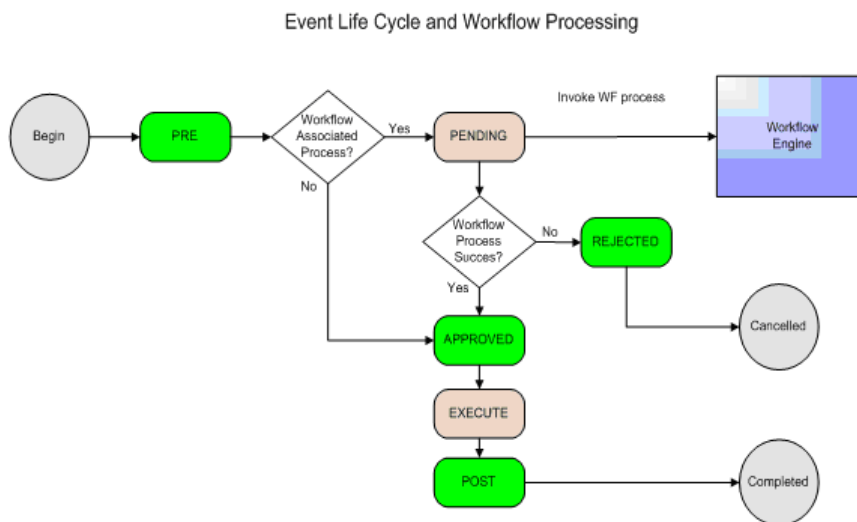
Event Life Cycle and Workflow Processing

Begin

PRE

Workflow Associated Process?

Yes

No

PENDING

Invoke WF process

Workflow Engine

Workflow Process Succes?

No

REJECTED

Yes

Cancelled

APPROVED

EXECUTE

POST

Completed